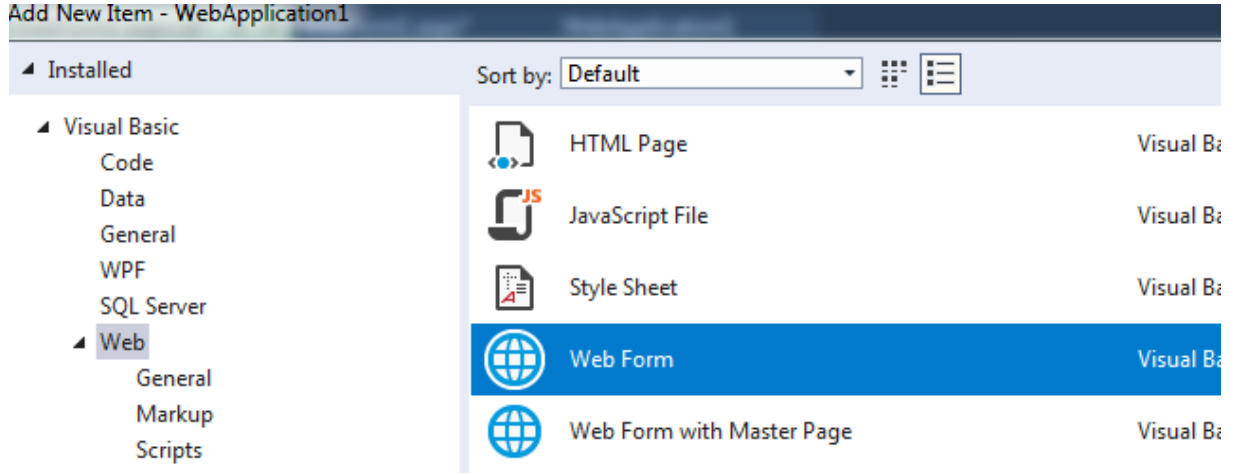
Add New Item - WebApplication1

Installed

Visual Basic
Code
Data
General
WPF
SQL Server
Web
General
Markup
Scripts

Sort by: Default

HTML Page Visual Ba
JavaScript File Visual Ba
Style Sheet Visual Ba
Web Form Visual Ba
Web Form with Master Page Visual Ba